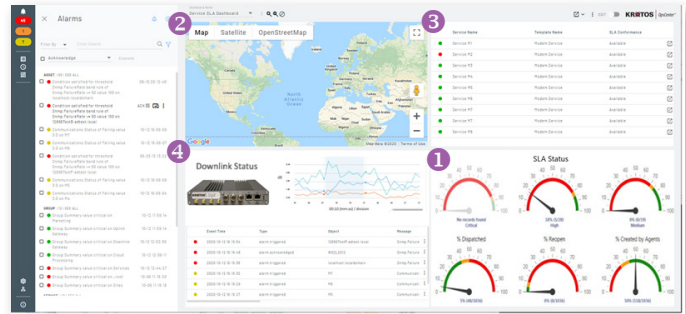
Alarms

Filter By

Acknowledge

Condition satisfied for threshold

Communications Status of Failing value

Group Summary value critical on

Service SLA Dashboard

Map Satellite OpenStreetMap

North Atlantic Ocean

Google

Map data ©2020 Terms of Use

EDIT

KRATOS OpenCenter

Service Name | Template Name | SLA Conformance

| Service Name | Template Name | SLA Conformance |
|---|---|---|
| Service P1 | Modem Service | Available |
| Service P2 | Modem Service | Available |
| Service P3 | Modem Service | Available |
| Service P4 | Modem Service | Available |
| Service P5 | Modem Service | Available |
| Service P6 | Modem Service | Available |
| Service P7 | Modem Service | Available |
| Service P8 | Modem Service | Available |
| Service P9 | Modem Service | Available |

Downlink Status

| Event Time | Type | Object | Message |
|---|---|---|---|
| 2020-10-15 15:16:14 | alarm-triggered | | Group Failure |
| 2020-10-15 15:16:14 | alarm-acknowledged | | Group Failure |
| 2020-10-15 15:16:14 | alarm-triggered | | Group Failure |
| 2020-10-15 15:16:14 | alarm-triggered | | Group Failure |
| 2020-10-15 15:16:14 | alarm-triggered | | Group Failure |
| 2020-10-15 15:16:14 | alarm-triggered | | Group Failure |
| 2020-10-15 15:16:14 | alarm-triggered | | Group Failure |

SLA Status

No records found
Critical

50% (1/2)
High

0% (0/3)
Medium

% Dispatched

0% (0/100)

% Reopen

0% (0/100)

% Created by Agents

50% (1/100)

1

2

3

4